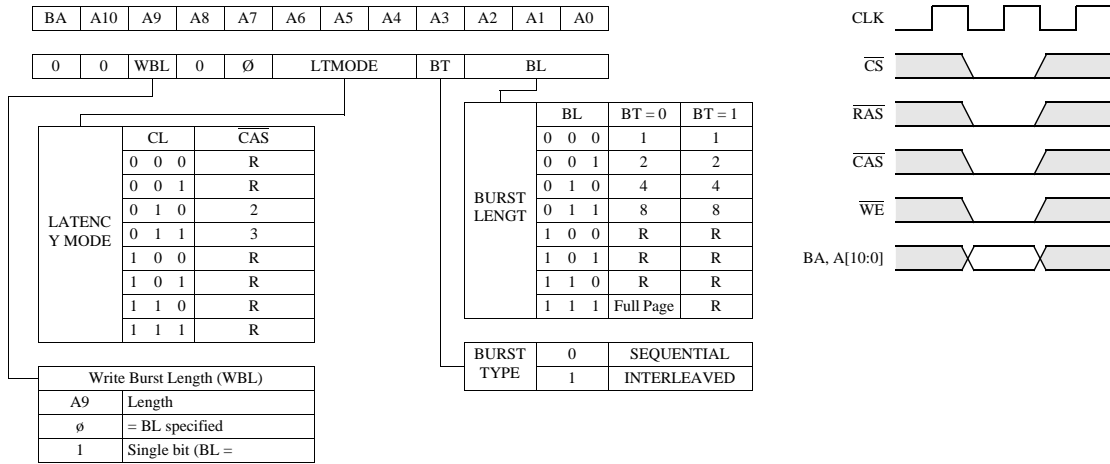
| BA | A10 | A9 | A8 | A7 | A6 | A5 | A4 | A3 | A2 | A1 | A0 |
|---|---|---|---|---|---|---|---|---|---|---|---|

| 0 | 0 | WBL | 0 | Ø | LTMODE | BT | BL |
|---|---|---|---|---|---|---|---|

| | CL | $\overline{CAS}$ |
|---|---|---|
| LATENCY MODE | 0 0 0 | R |
| | 0 0 1 | R |
| | 0 1 0 | 2 |
| | 0 1 1 | 3 |
| | 1 0 0 | R |
| | 1 0 1 | R |
| | 1 1 0 | R |
| | 1 1 1 | R |

| | BL | BT = 0 | BT = 1 |
|---|---|---|---|
| BURST LENGT | 0 0 0 | 1 | 1 |
| | 0 0 1 | 2 | 2 |
| | 0 1 0 | 4 | 4 |
| | 0 1 1 | 8 | 8 |
| | 1 0 0 | R | R |
| | 1 0 1 | R | R |
| | 1 1 0 | R | R |
| | 1 1 1 | Full Page | R |

| BURST TYPE | 0 | SEQUENTIAL |
|---|---|---|
| | 1 | INTERLEAVED |

| Write Burst Length (WBL) | |
|---|---|
| A9 | Length |
| ø | = BL specified |
| 1 | Single bit (BL = |

CLK
$\overline{CS}$
$\overline{RAS}$
$\overline{CAS}$
$\overline{WE}$
BA, A[10:0]